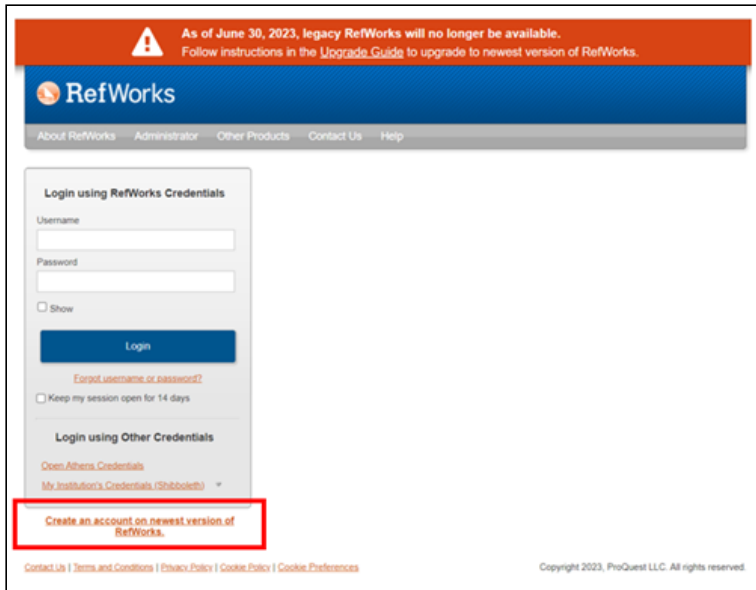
As of June 30, 2023, legacy RefWorks will no longer be available.
Follow instructions in the Upgrade Guide to upgrade to newest version of RefWorks.

RefWorks

About RefWorks Administrator Other Products Contact Us Help

Login using RefWorks Credentials

Username

Password

Show

Login

Forgot username or password?

Keep my session open for 14 days

Login using Other Credentials

Open Athens Credentials

My Institution's Credentials (Shibboleth)

Create an account on newest version of RefWorks.

Contact Us | Terms and Conditions | Privacy Policy | Cookie Policy | Cookie Preferences

Copyright 2023, ProQuest LLC. All rights reserved.